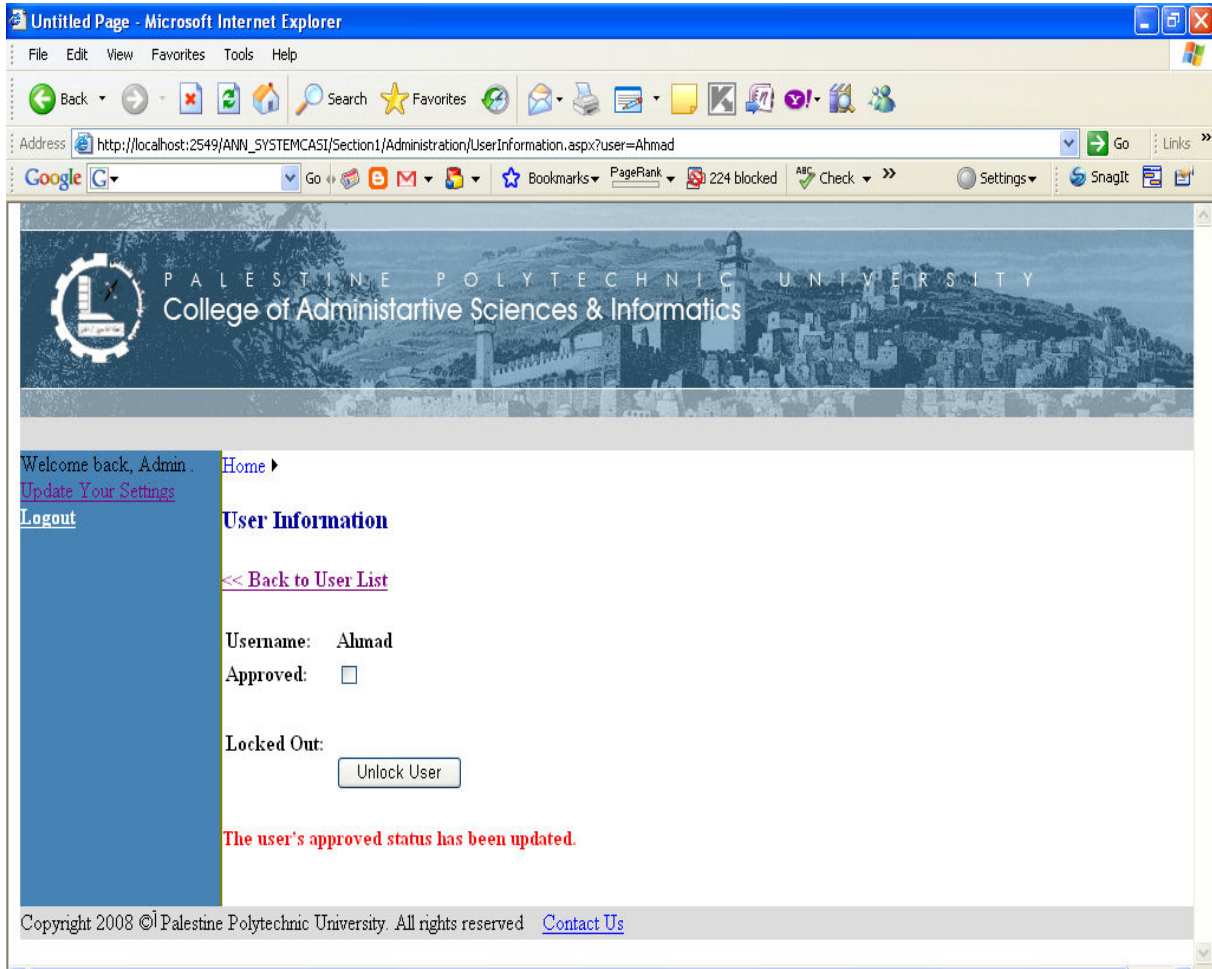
Untitled Page - Microsoft Internet Explorer

File Edit View Favorites Tools Help

Back Search Favorites

Address http://localhost:2549/ANN_SYSTEMCASI/Section1/Administration/UserInformation.aspx?user=Ahmad Go Links

Google G Go Bookmarks PageRank 224 blocked Check Settings SnagIt

PALESTINE POLYTECHNIC UNIVERSITY
College of Administartive Sciences & Informatics

Welcome back, Admin .
Update Your Settings
Logout

Home

User Information

<< Back to User List

Username: Ahmad
Approved:

Locked Out:
Unlock User

The user's approved status has been updated.

Copyright 2008 ©Ì Palestine Polytechnic University. All rights reserved Contact Us